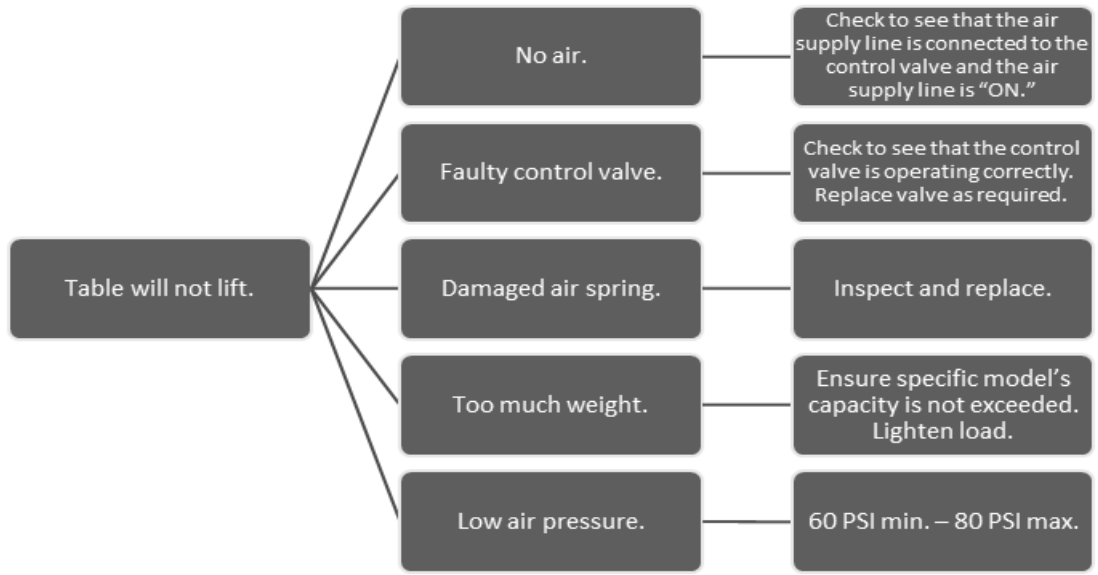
Table will not lift.

No air.

Check to see that the air supply line is connected to the control valve and the air supply line is "ON."

Faulty control valve.

Check to see that the control valve is operating correctly. Replace valve as required.

Damaged air spring.

Inspect and replace.

Too much weight.

Ensure specific model's capacity is not exceeded. Lighten load.

Low air pressure.

60 PSI min. – 80 PSI max.